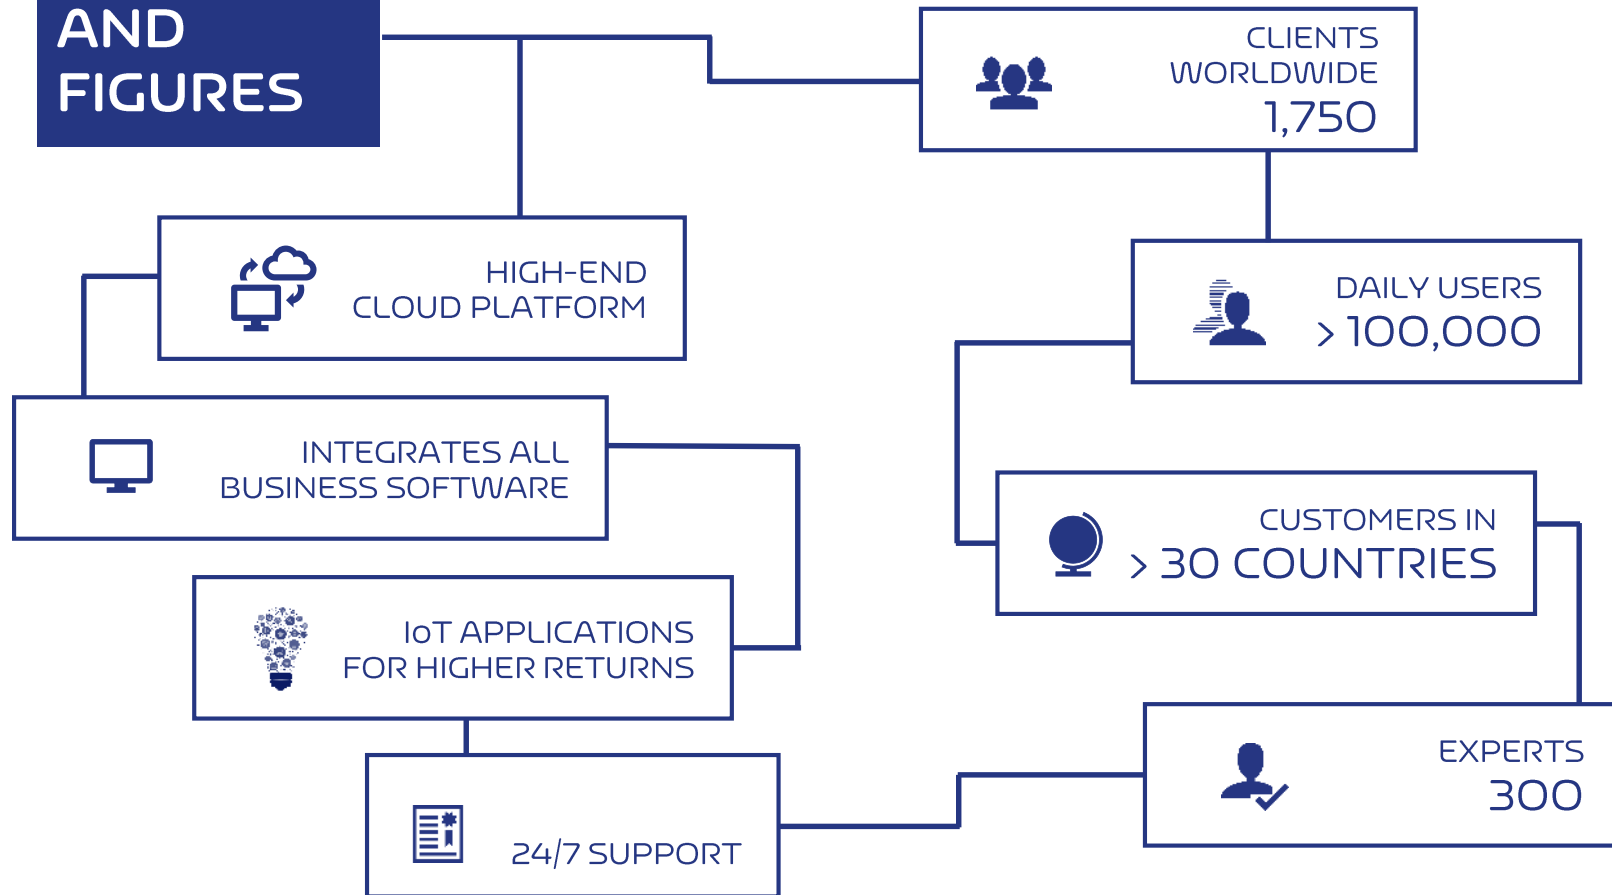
AND FIGURES

CLIENTS WORLDWIDE 1,750

HIGH-END CLOUD PLATFORM

DAILY USERS > 100,000

INTEGRATES ALL BUSINESS SOFTWARE

CUSTOMERS IN > 30 COUNTRIES

IoT APPLICATIONS FOR HIGHER RETURNS

EXPERTS 300

24/7 SUPPORT